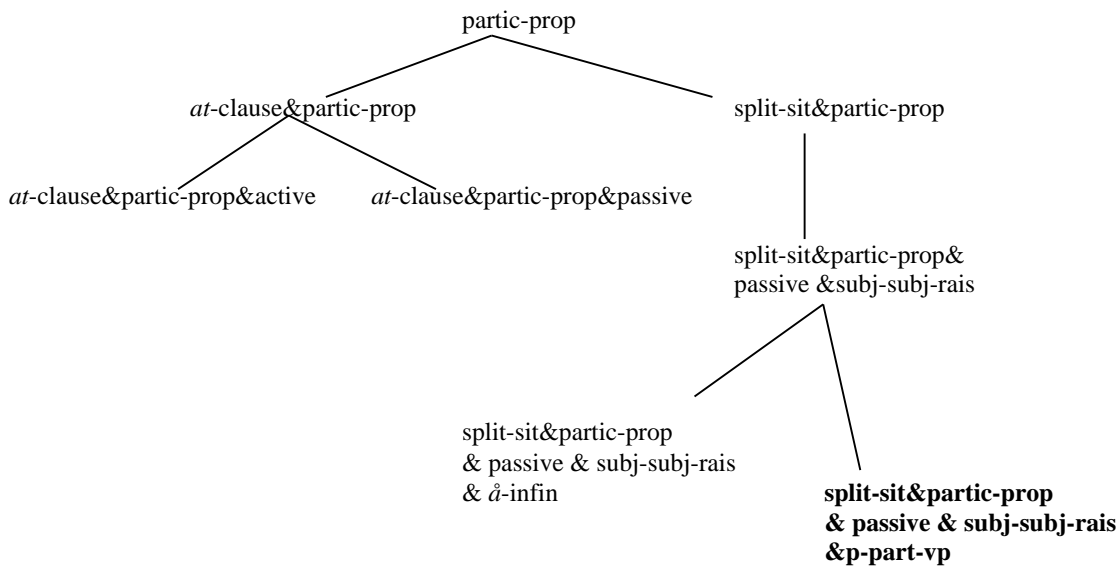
partic-prop

*at*-clause&partic-prop

split-sit&partic-prop

*at*-clause&partic-prop&active

*at*-clause&partic-prop&passive

split-sit&partic-prop& passive &subj-subj-rais

split-sit&partic-prop & passive & subj-subj-rais & *å*-infin

**split-sit&partic-prop & passive & subj-subj-rais &p-part-vp**